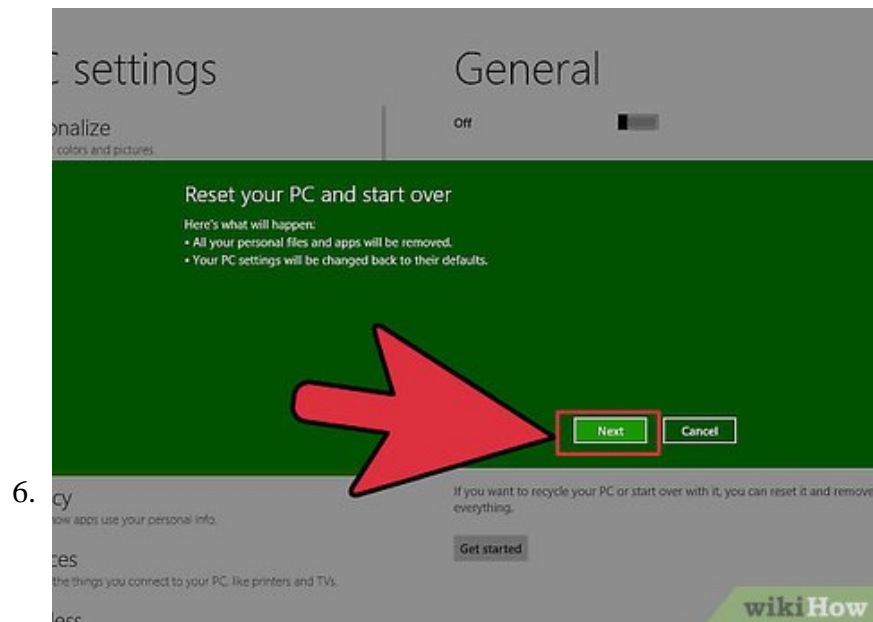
C settings

nalize

colors and pictures

General

Off

Reset your PC and start over

Here's what will happen:
• All your personal files and apps will be removed.
• Your PC settings will be changed back to their defaults.

Next

Cancel

6.

cy

ow apps use your personal info.

ces

the things you connect to your PC, like printers and TVs.

less

If you want to recycle your PC or start over with it, you can reset it and remove everything.

Get started

wikiHow